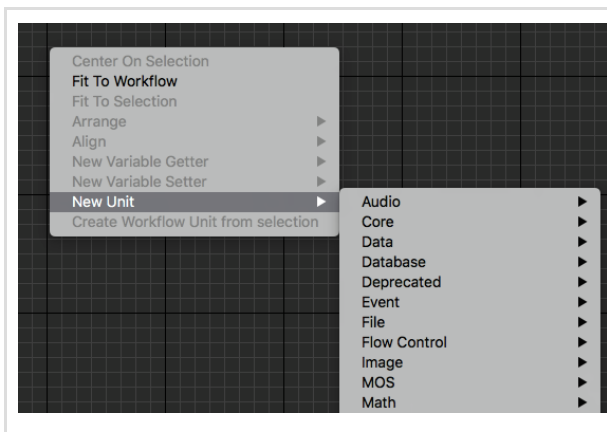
Center On Selection
Fit To Workflow
Fit To Selection
Arrange ▶
Align ▶
New Variable Getter ▶
New Variable Setter ▶
New Unit ▶
Create Workflow Unit from selection

Audio ▶
Core ▶
Data ▶
Database ▶
Deprecated ▶
Event ▶
File ▶
Flow Control ▶
Image ▶
MOS ▶
Math ▶